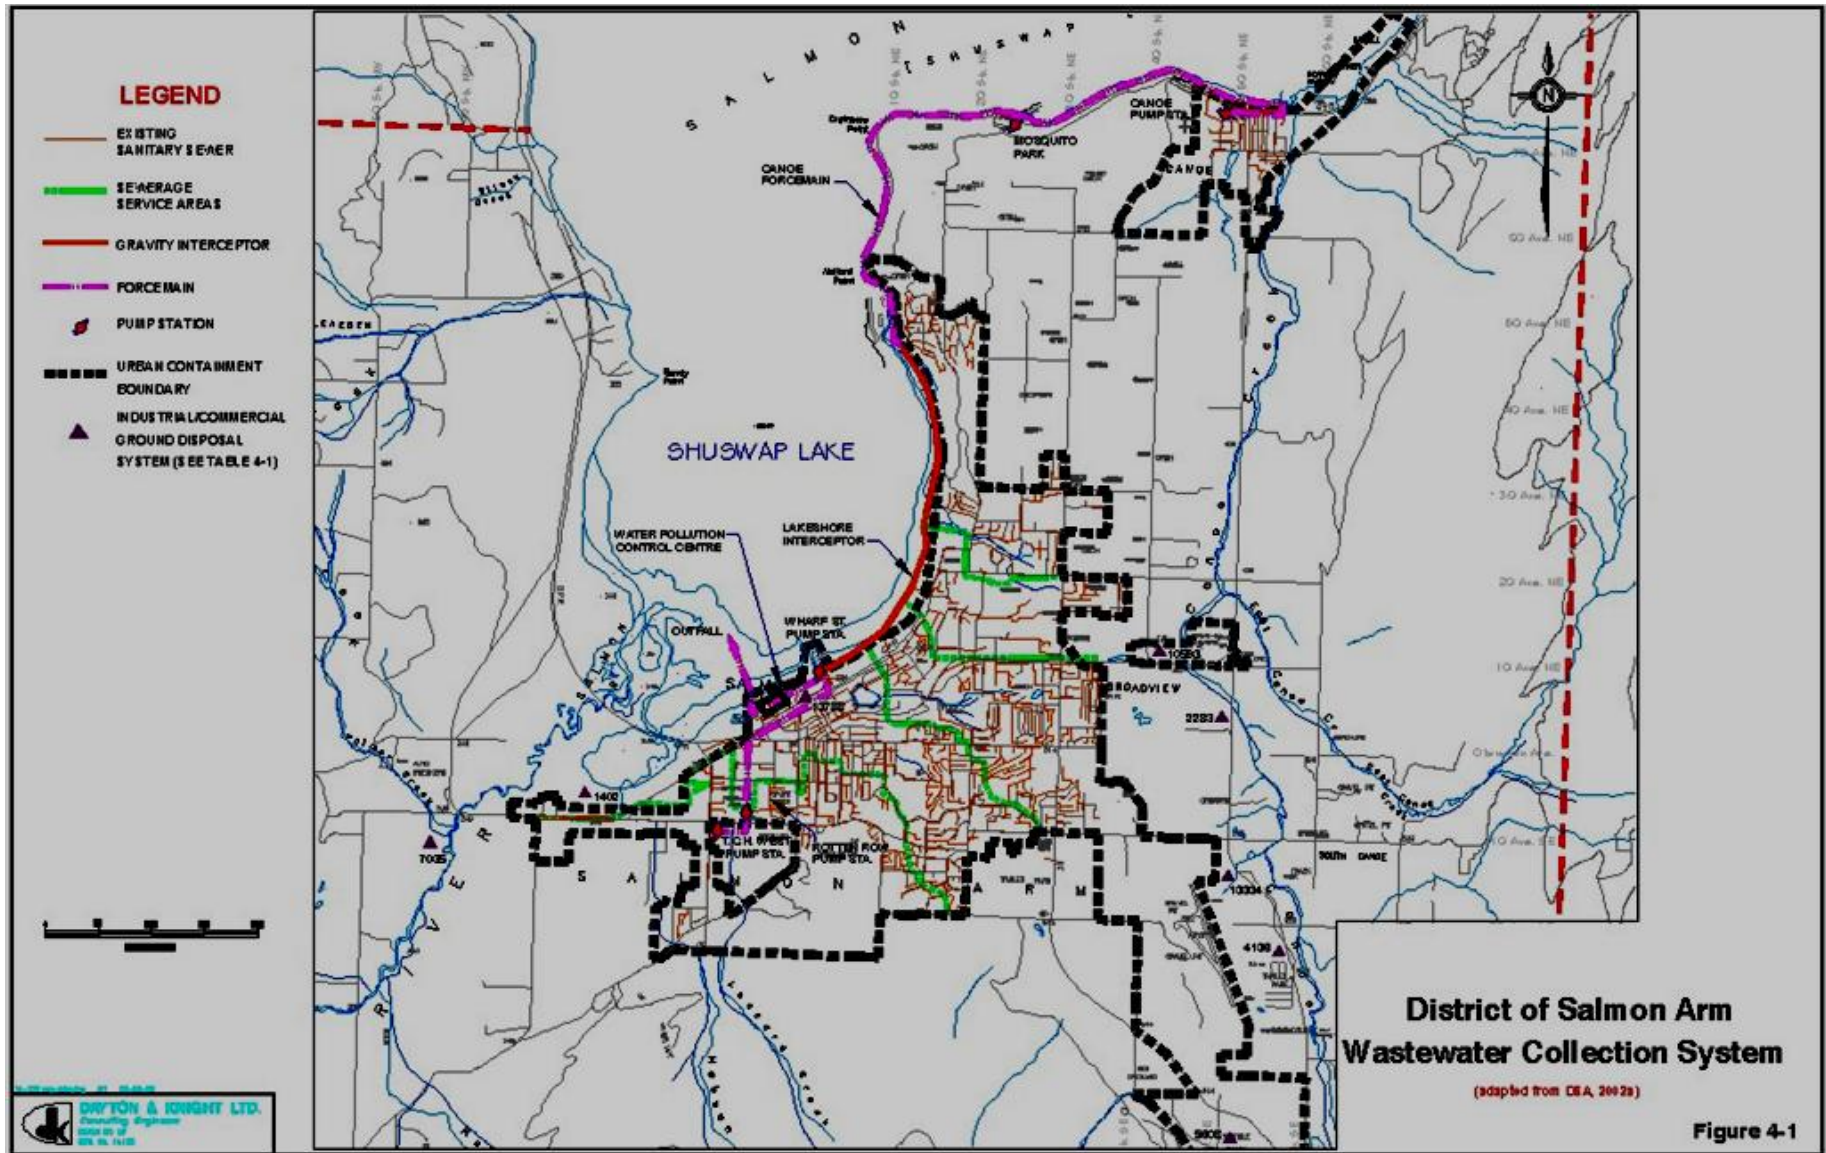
LEGEND

EXISTING SANITARY SEWER

SEWERAGE SERVICE AREAS

GRAVITY INTERCEPTOR

FORCEMAIN

PUMP STATION

URBAN CONTAINMENT BOUNDARY

INDUSTRIAL/COMMERCIAL GROUND DISPOSAL SYSTEM (SEE TABLE 4-1)

S A L M O N

SHUSWAP

CANOE FORCEMAIN

MOSQUITO PARK

CANOE PUMP STA.

CANOE

SHUSWAP LAKE

WATER POLLUTION CONTROL CENTRE

LAKESHORE INTERCEPTOR

OUTFALL

WHARF ST. PUMP STA.

10580

BROADVIEW

2283

1400

7005

T.C.H. WEST PUMP STA.

ROTTEN ROW PUMP STA.

S A L M O N   A R M

10334

4136

SOUTH CANOE

RIVER

DAYTON & KNIGHT LTD.

District of Salmon Arm
Wastewater Collection System

(adapted from CBA, 2002a)

Figure 4-1